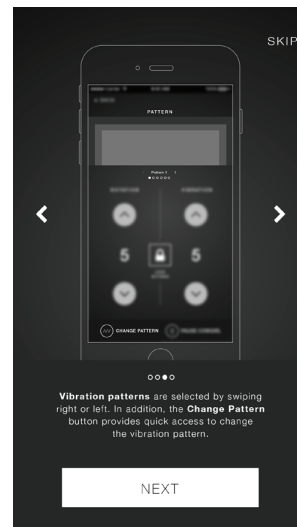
SKIP

PATTERN

Pattern 1

ROTATION

VIBRATION

5

5

CHANGE PATTERN

Vibration patterns are selected by swiping right or left. In addition, the Change Pattern button provides quick access to change the vibration pattern.

NEXT